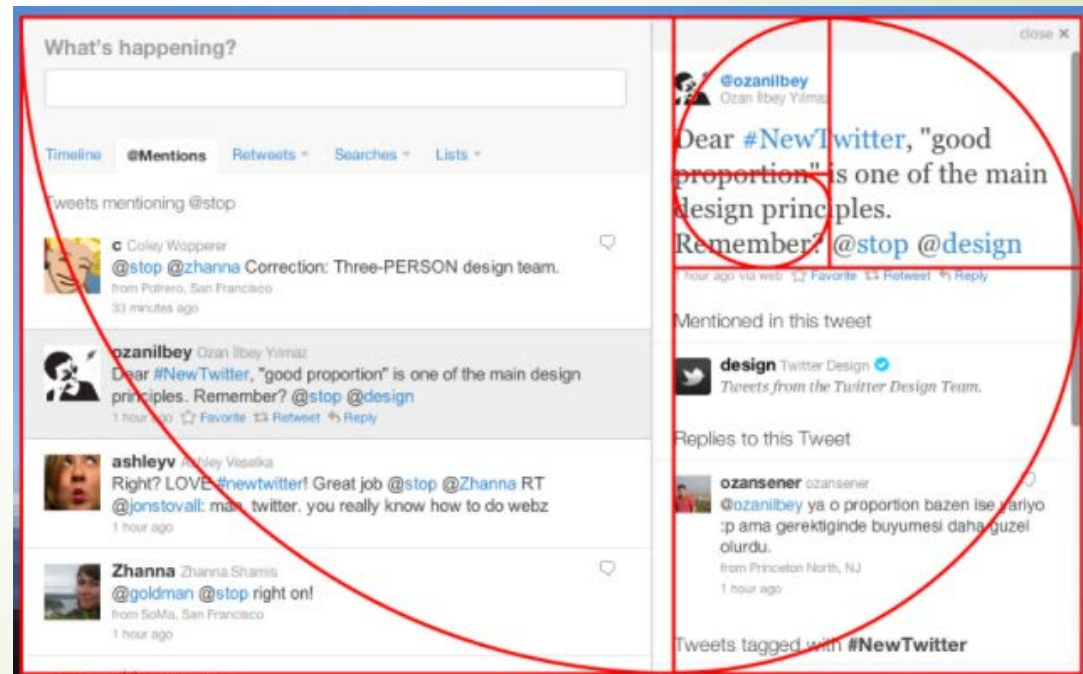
What's happening?

Timeline @Mentions Retweets Searches Lists

Tweets mentioning @stop

c Coley Wopperer
@stop @zhanna Correction: Three-PERSON design team.
from Potrero, San Francisco
33 minutes ago

ozanilbey Ozan Ilbey Yilmaz
Dear #NewTwitter, "good proportion" is one of the main design principles. Remember? @stop @design
1 hour ago Favorite Retweet Reply

ashleyv Ashley Veselka
Right? LOVE #newtwitter! Great job @stop @Zhanna RT @jonstovall: man, twitter. you really know how to do webz
1 hour ago

Zhanna Zhanna Shamis
@goldman @stop right on!
from SoMa, San Francisco
1 hour ago

close

@ozanilbey
Ozan Ilbey Yilmaz
Dear #NewTwitter, "good proportion" is one of the main design principles. Remember? @stop @design
1 hour ago via web Favorite Retweet Reply

Mentioned in this tweet

design Twitter Design
Tweets from the Twitter Design Team.

Replies to this Tweet

ozansener ozansener
@ozanilbey ya o proportion bazen ise yariyo :p ama gerektiginde buyumesi daha guzel olurdu.
from Princeton North, NJ
1 hour ago

Tweets tagged with #NewTwitter